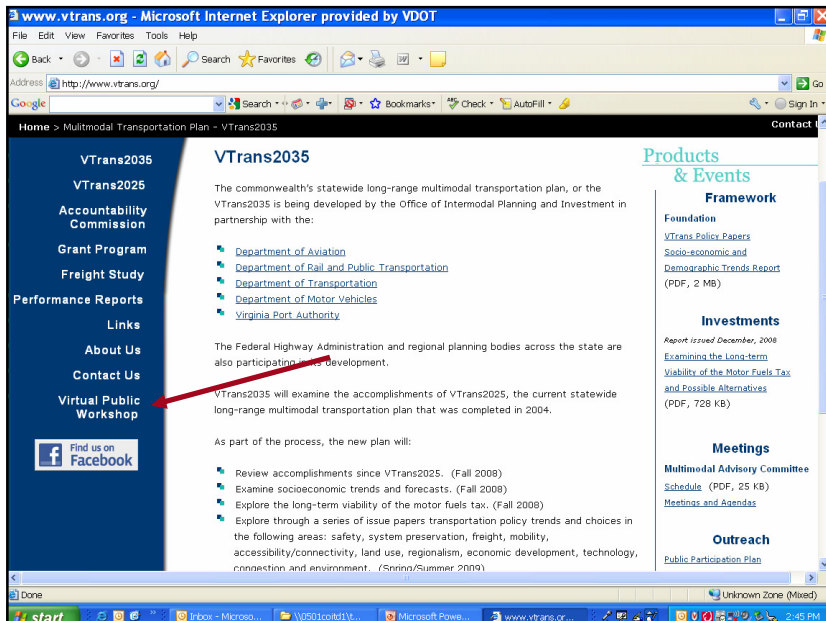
www.vtrans.org - Microsoft Internet Explorer provided by VDOT

File Edit View Favorites Tools Help

Back Search Favorites

Address http://www.vtrans.org/ Go

Google Search Bookmarks Check AutoFill Sign In

Home > Mulitmodal Transportation Plan - VTrans2035

Contact

VTrans2035
VTrans2025
Accountability Commission
Grant Program
Freight Study
Performance Reports
Links
About Us
Contact Us
Virtual Public Workshop

Find us on Facebook

VTrans2035

The commonwealth's statewide long-range multimodal transportation plan, or the VTrans2035 is being developed by the Office of Intermodal Planning and Investment in partnership with the:

Department of Aviation
Department of Rail and Public Transportation
Department of Transportation
Department of Motor Vehicles
Virginia Port Authority

The Federal Highway Administration and regional planning bodies across the state are also participating in its development.

VTrans2035 will examine the accomplishments of VTrans2025, the current statewide long-range multimodal transportation plan that was completed in 2004.

As part of the process, the new plan will:

Review accomplishments since VTrans2025. (Fall 2008)
Examine socioeconomic trends and forecasts. (Fall 2008)
Explore the long-term viability of the motor fuels tax. (Fall 2008)
Explore through a series of issue papers transportation policy trends and choices in the following areas: safety, system preservation, freight, mobility, accessibility/connectivity, land use, regionalism, economic development, technology, congestion and environment. (Spring/Summer 2009)

Products & Events

Framework

Foundation
VTrans Policy Papers
Socio-economic and Demographic Trends Report
(PDF, 2 MB)

Investments

Report issued December, 2008
Examining the Long-term Viability of the Motor Fuels Tax and Possible Alternatives
(PDF, 728 KB)

Meetings

Multimodal Advisory Committee
Schedule (PDF, 25 KB)
Meetings and Agendas

Outreach

Public Participation Plan

Done Unknown Zone (Mixed)

start Inbox - Microso... \\0501coitd1\t... Microsoft Powe... www.vtrans.or... 2:45 PM